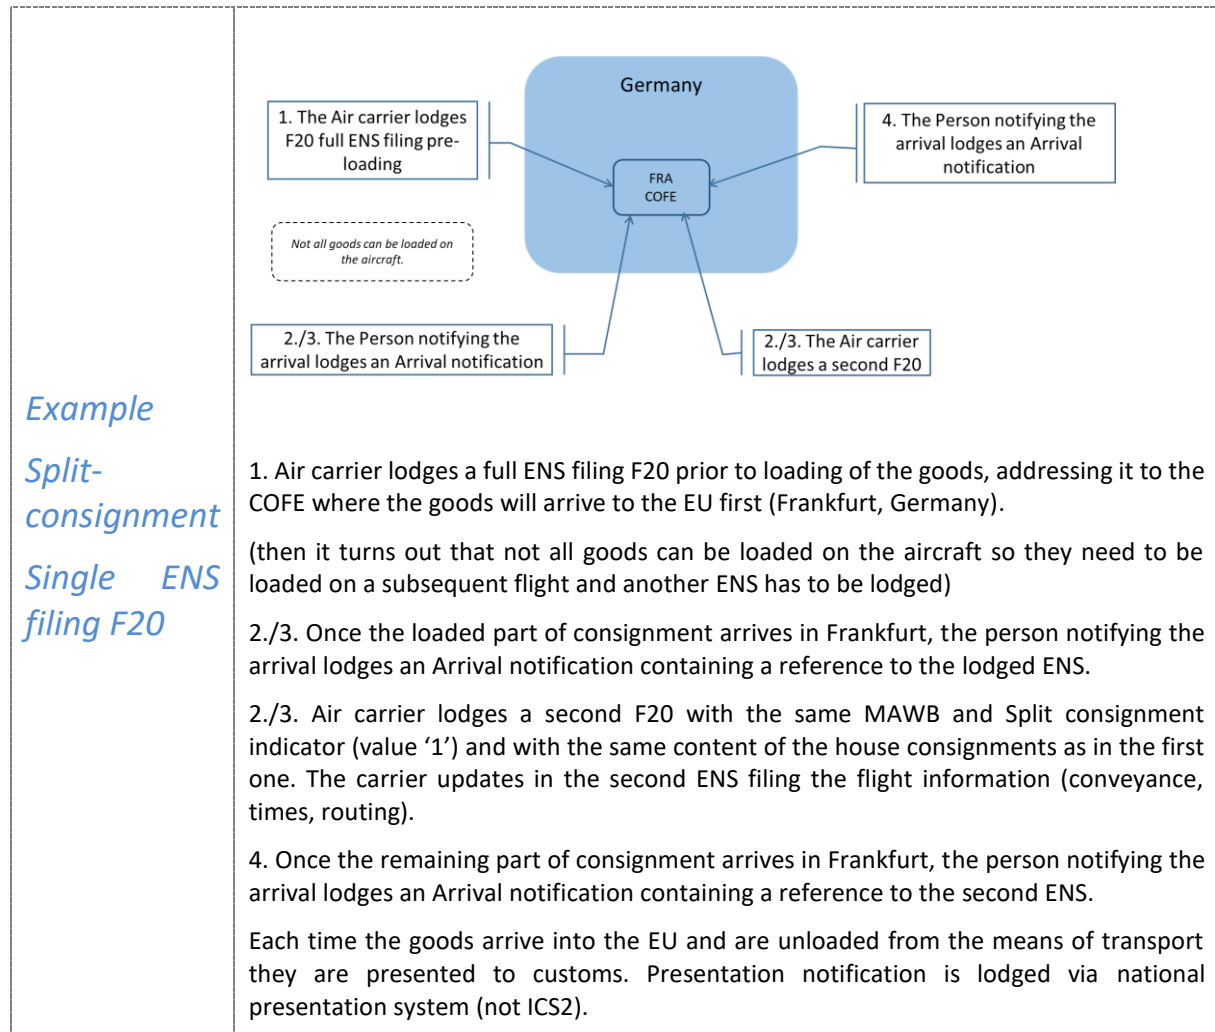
Example

Split-consignment

Single ENS filing F20

Germany

1. The Air carrier lodges F20 full ENS filing pre-loading

FRA COFE

4. The Person notifying the arrival lodges an Arrival notification

Not all goods can be loaded on the aircraft.

2./3. The Person notifying the arrival lodges an Arrival notification

2./3. The Air carrier lodges a second F20

1. Air carrier lodges a full ENS filing F20 prior to loading of the goods, addressing it to the COFE where the goods will arrive to the EU first (Frankfurt, Germany).

(then it turns out that not all goods can be loaded on the aircraft so they need to be loaded on a subsequent flight and another ENS has to be lodged)

2./3. Once the loaded part of consignment arrives in Frankfurt, the person notifying the arrival lodges an Arrival notification containing a reference to the lodged ENS.

2./3. Air carrier lodges a second F20 with the same MAWB and Split consignment indicator (value ‘1’) and with the same content of the house consignments as in the first one. The carrier updates in the second ENS filing the flight information (conveyance, times, routing).

4. Once the remaining part of consignment arrives in Frankfurt, the person notifying the arrival lodges an Arrival notification containing a reference to the second ENS.

Each time the goods arrive into the EU and are unloaded from the means of transport they are presented to customs. Presentation notification is lodged via national presentation system (not ICS2).